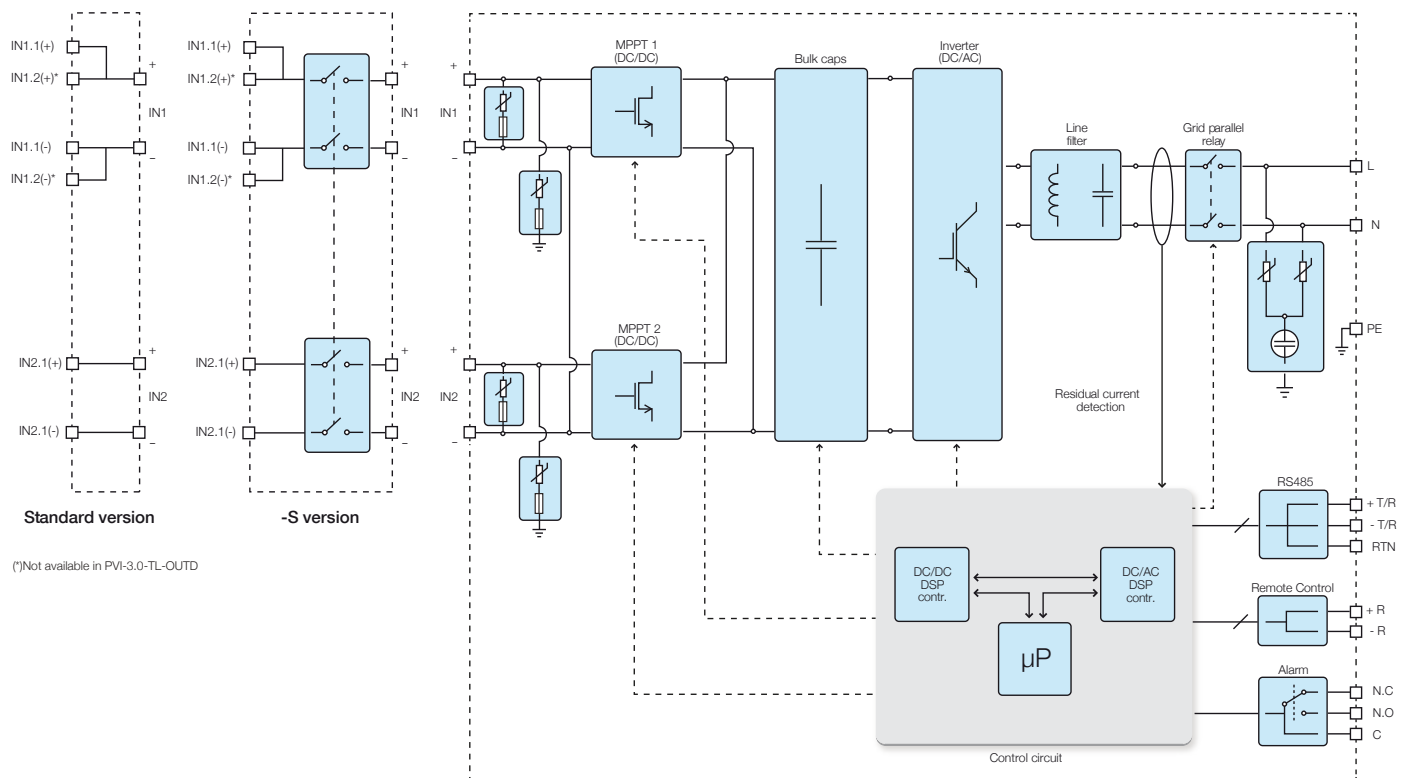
IN1.1(+)
IN1.2(+)*
+
IN1
IN1.1(-)
IN1.2(-)*
–
IN2.1(+)
+
IN2
IN2.1(-)
–
Standard version

IN1.1(+)
IN1.2(+)*
+
IN1
IN1.1(-)
IN1.2(-)*
–
IN2.1(+)
+
IN2
IN2.1(-)
–
-S version

(*)Not available in PVI-3.0-TL-OUTD

+
IN1
–
+
IN2
–
MPPT 1
(DC/DC)
MPPT 2
(DC/DC)
Bulk caps
Inverter
(DC/AC)
Line
filter
Grid parallel
relay
L
N
PE
Residual current
detection
RS485
+ T/R
- T/R
RTN
Remote Control
+ R
- R
Alarm
N.C
N.O
C
DC/DC
DSP
contr.
DC/AC
DSP
contr.
µP
Control circuit